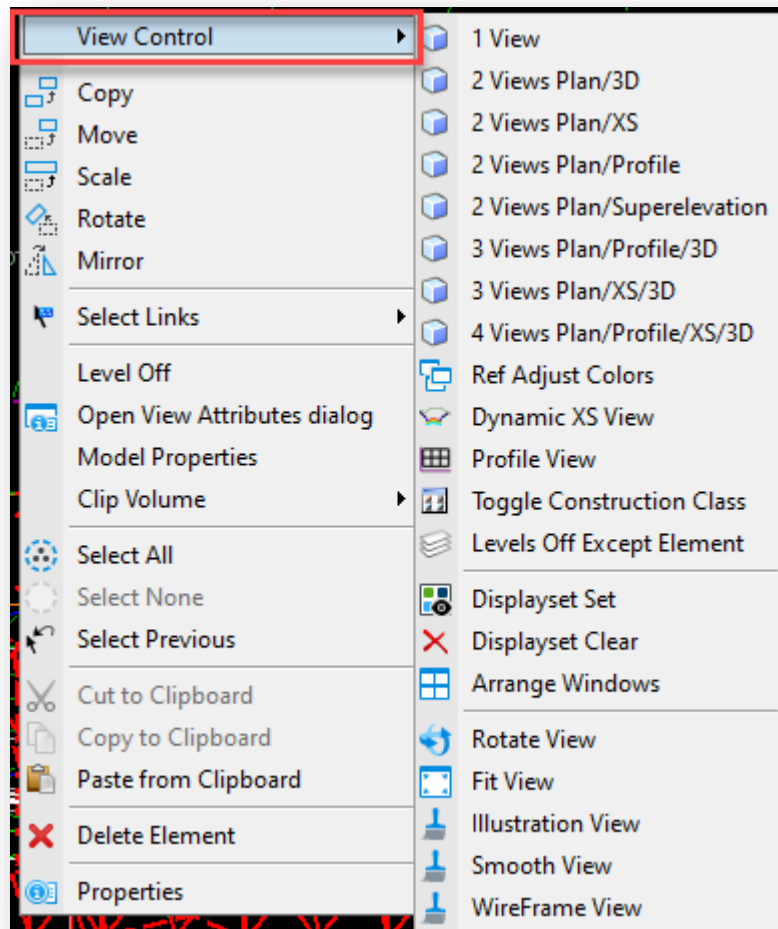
View Control

Copy
Move
Scale
Rotate
Mirror

Select Links

Level Off
Open View Attributes dialog
Model Properties
Clip Volume

Select All
Select None
Select Previous

Cut to Clipboard
Copy to Clipboard
Paste from Clipboard

Delete Element

Properties

1 View
2 Views Plan/3D
2 Views Plan/XS
2 Views Plan/Profile
2 Views Plan/Superelevation
3 Views Plan/Profile/3D
3 Views Plan/XS/3D
4 Views Plan/Profile/XS/3D
Ref Adjust Colors
Dynamic XS View
Profile View
Toggle Construction Class
Levels Off Except Element

Displayset Set
Displayset Clear
Arrange Windows

Rotate View
Fit View
Illustration View
Smooth View
WireFrame View